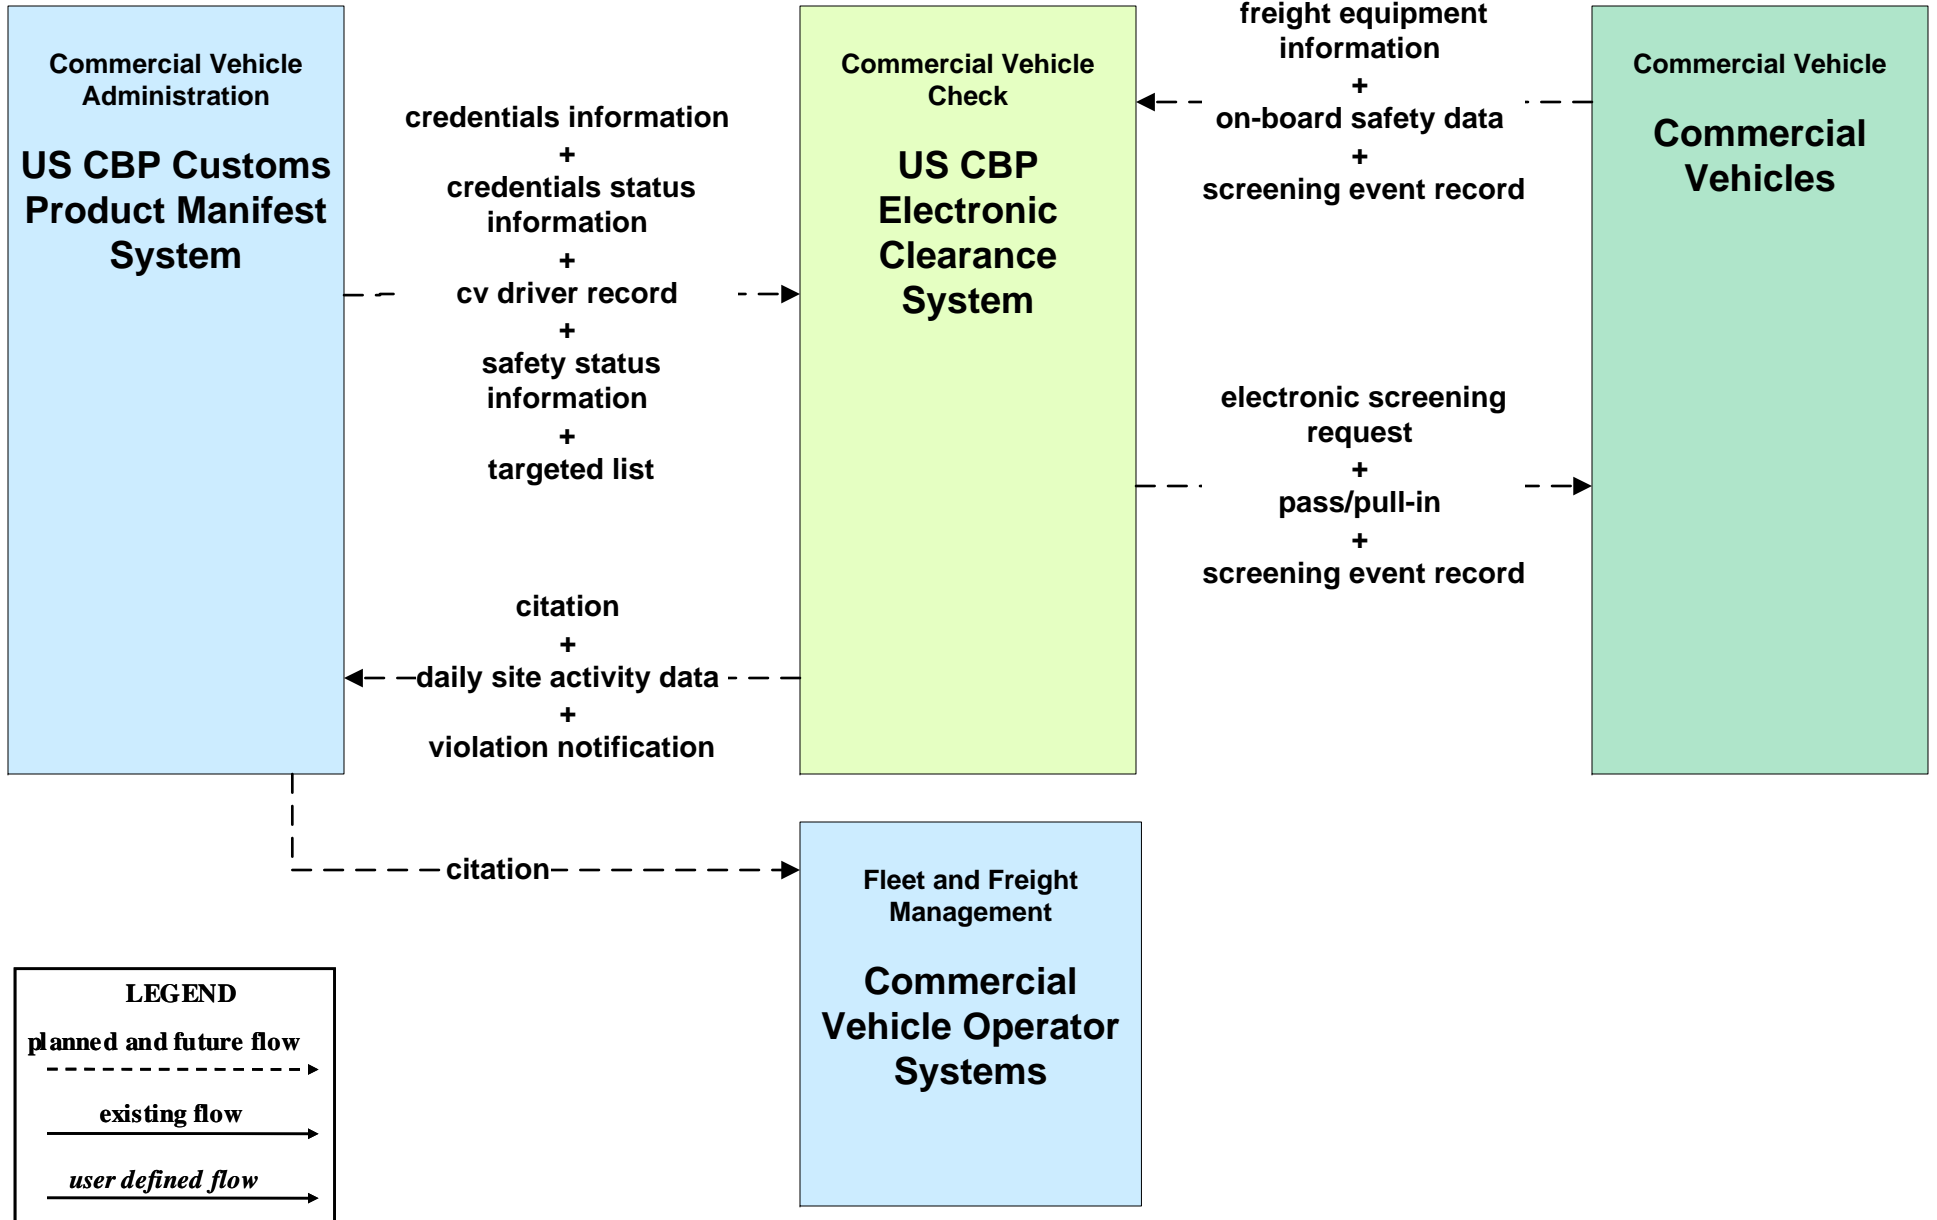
Commercial Vehicle Administration

US CBP Customs Product Manifest System

credentials information
+
credentials status information
+
cv driver record
+
safety status information
+
targeted list

Commercial Vehicle Check

US CBP Electronic Clearance System

freight equipment information
+
on-board safety data
+
screening event record

Commercial Vehicle

Commercial Vehicles

electronic screening request
+
pass/pull-in
+
screening event record

citation
+
daily site activity data
+
violation notification

citation

Fleet and Freight Management

Commercial Vehicle Operator Systems

LEGEND
planned and future flow
existing flow
user defined flow